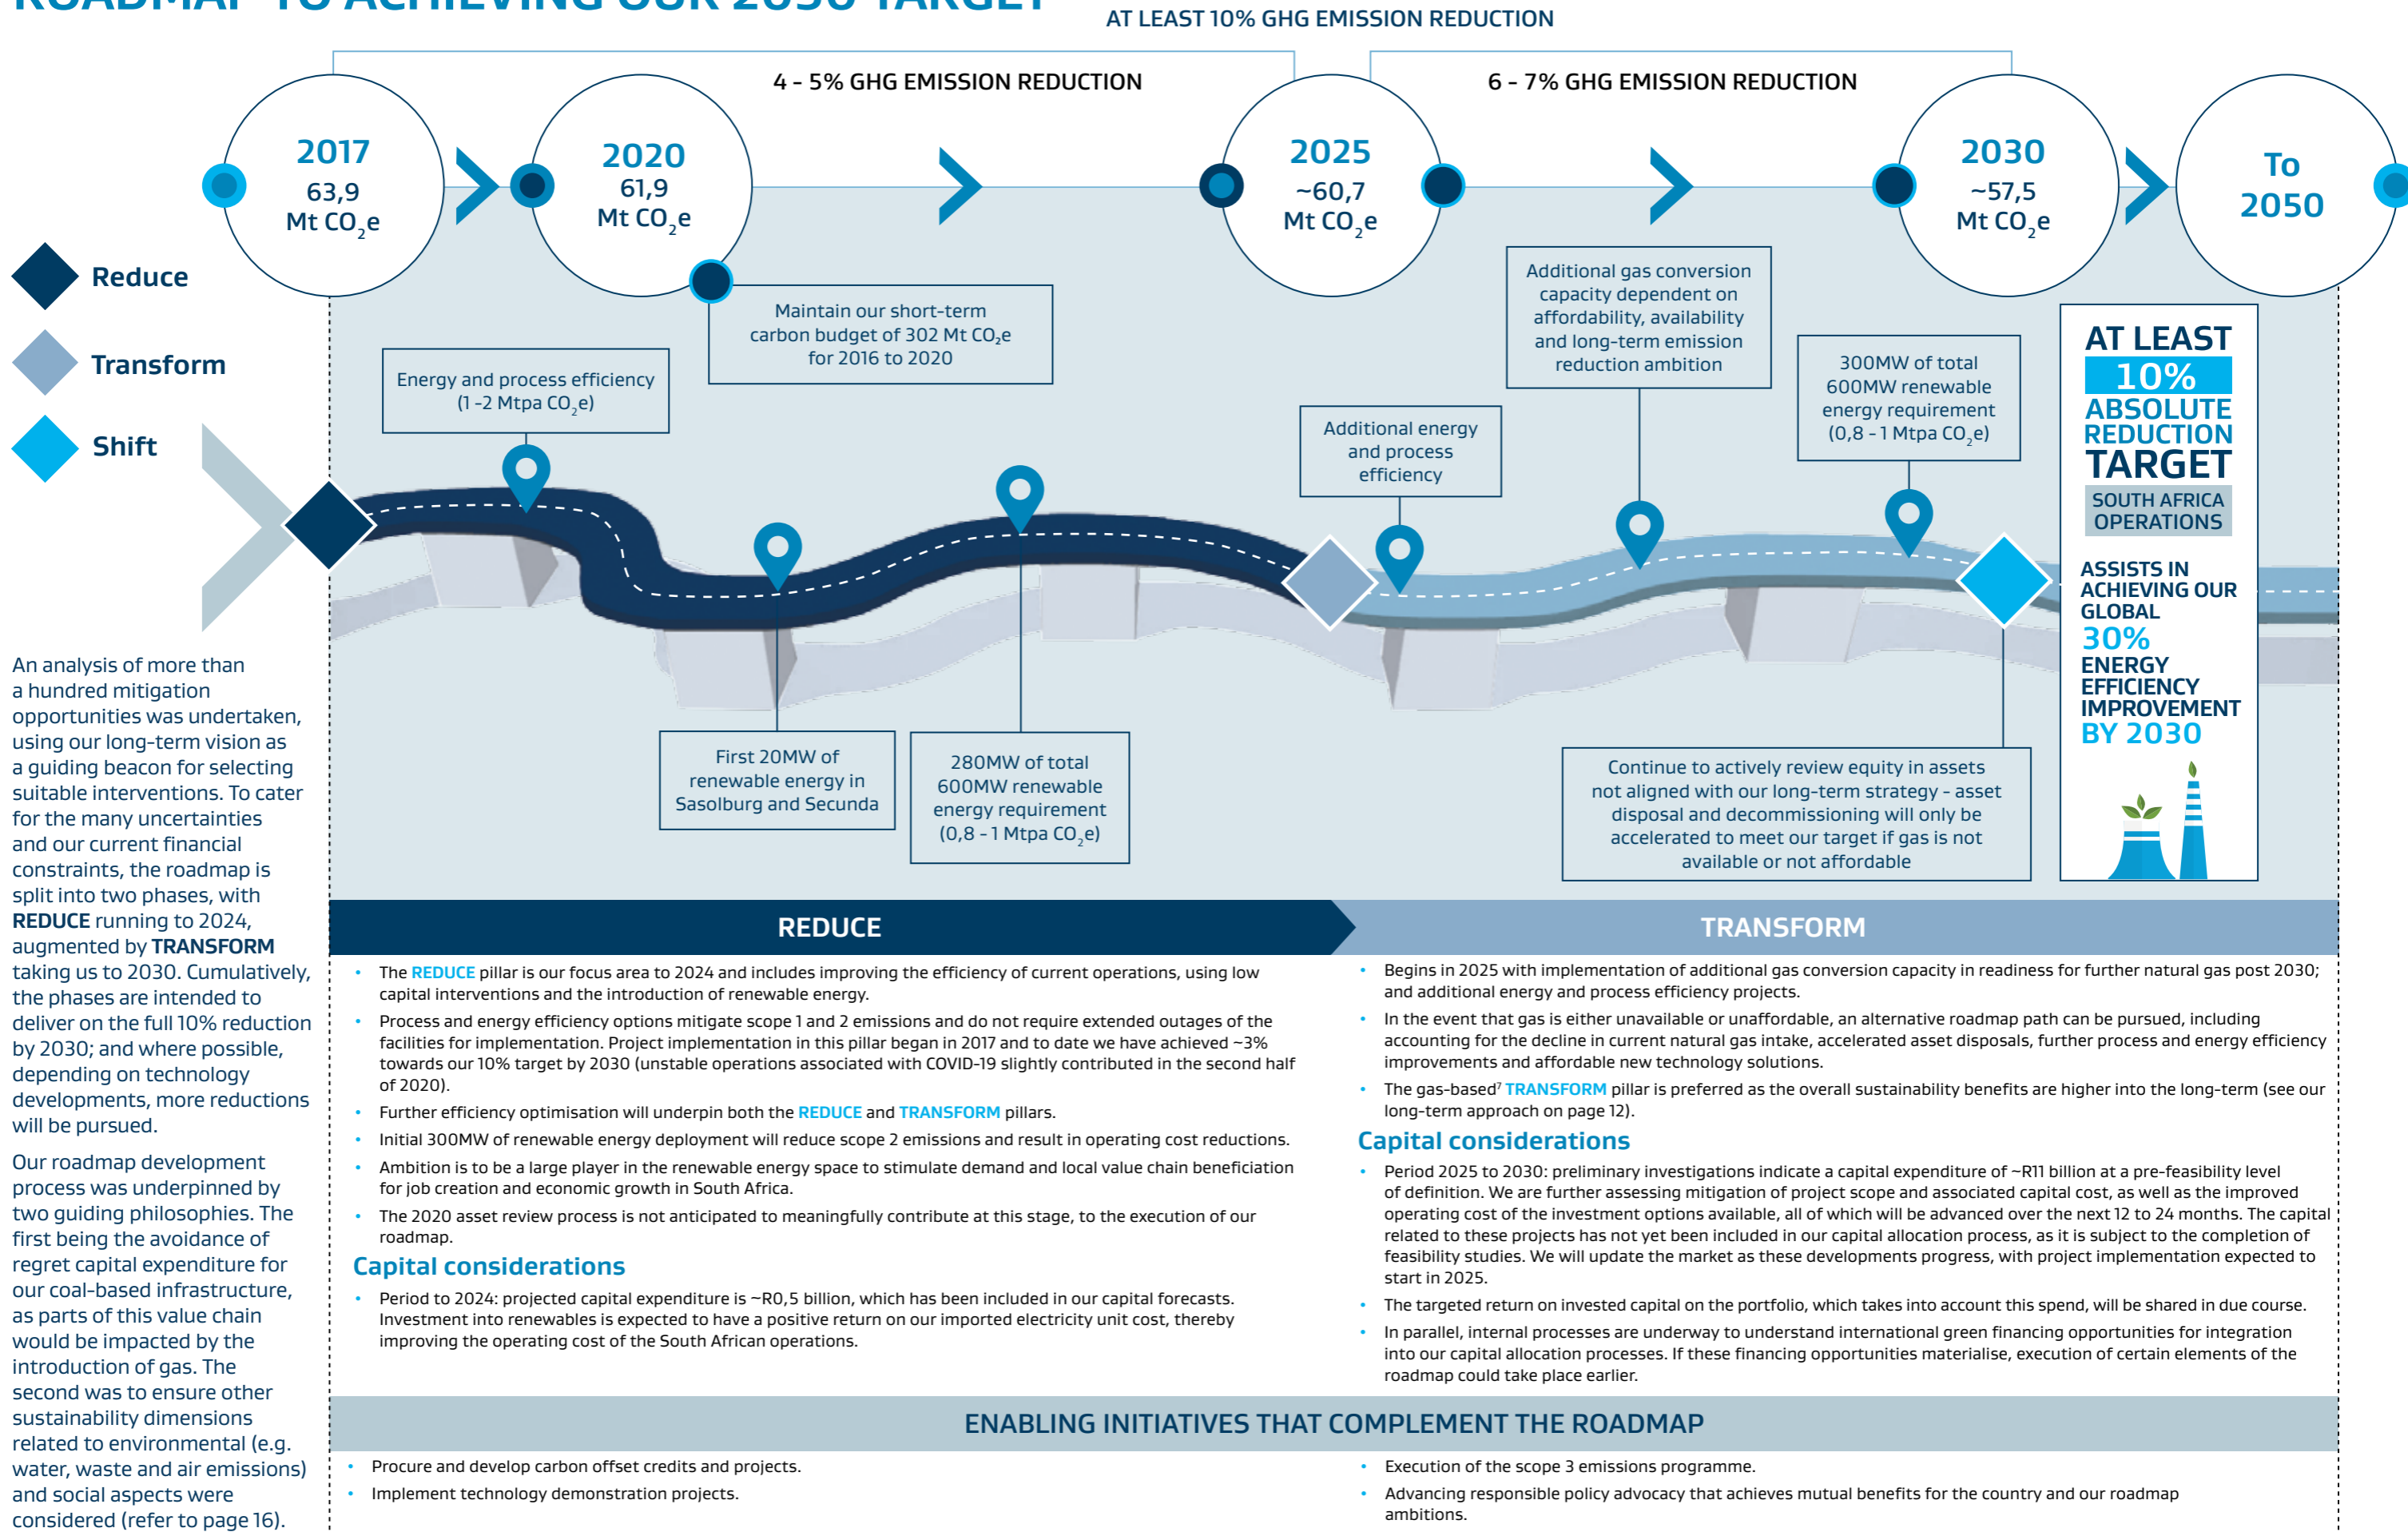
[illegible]

AT LEAST 10% GHG EMISSION REDUCTION

4 - 5% GHG EMISSION REDUCTION

6 - 7% GHG EMISSION REDUCTION

2017
63,9
Mt $CO_2e$

2020
61,9
Mt $CO_2e$

2025
~60,7
Mt $CO_2e$

2030
~57,5
Mt $CO_2e$

To
2050

Reduce

Transform

Shift

Energy and process efficiency (1 -2 Mtpa $CO_2e$)

Maintain our short-term carbon budget of 302 Mt $CO_2e$ for 2016 to 2020

Additional energy and process efficiency

Additional gas conversion capacity dependent on affordability, availability and long-term emission reduction ambition

300MW of total 600MW renewable energy requirement (0,8 - 1 Mtpa $CO_2e$)

AT LEAST
10%
ABSOLUTE
REDUCTION
TARGET
SOUTH AFRICA OPERATIONS

ASSISTS IN ACHIEVING OUR GLOBAL
30%
ENERGY EFFICIENCY IMPROVEMENT
BY 2030

First 20MW of renewable energy in Sasolburg and Secunda

280MW of total 600MW renewable energy requirement (0,8 - 1 Mtpa $CO_2e$)

Continue to actively review equity in assets not aligned with our long-term strategy - asset disposal and decommissioning will only be accelerated to meet our target if gas is not available or not affordable

An analysis of more than a hundred mitigation opportunities was undertaken, using our long-term vision as a guiding beacon for selecting suitable interventions. To cater for the many uncertainties and our current financial constraints, the roadmap is split into two phases, with REDUCE running to 2024, augmented by TRANSFORM taking us to 2030. Cumulatively, the phases are intended to deliver on the full 10% reduction by 2030; and where possible, depending on technology developments, more reductions will be pursued.

Our roadmap development process was underpinned by two guiding philosophies. The first being the avoidance of regret capital expenditure for our coal-based infrastructure, as parts of this value chain would be impacted by the introduction of gas. The second was to ensure other sustainability dimensions related to environmental (e.g. water, waste and air emissions) and social aspects were considered (refer to page 16).

REDUCE

• The REDUCE pillar is our focus area to 2024 and includes improving the efficiency of current operations, using low capital interventions and the introduction of renewable energy.
• Process and energy efficiency options mitigate scope 1 and 2 emissions and do not require extended outages of the facilities for implementation. Project implementation in this pillar began in 2017 and to date we have achieved ~3% towards our 10% target by 2030 (unstable operations associated with COVID-19 slightly contributed in the second half of 2020).
• Further efficiency optimisation will underpin both the REDUCE and TRANSFORM pillars.
• Initial 300MW of renewable energy deployment will reduce scope 2 emissions and result in operating cost reductions.
• Ambition is to be a large player in the renewable energy space to stimulate demand and local value chain beneficiation for job creation and economic growth in South Africa.
• The 2020 asset review process is not anticipated to meaningfully contribute at this stage, to the execution of our roadmap.

Capital considerations
• Period to 2024: projected capital expenditure is ~R0,5 billion, which has been included in our capital forecasts. Investment into renewables is expected to have a positive return on our imported electricity unit cost, thereby improving the operating cost of the South African operations.

TRANSFORM

• Begins in 2025 with implementation of additional gas conversion capacity in readiness for further natural gas post 2030; and additional energy and process efficiency projects.
• In the event that gas is either unavailable or unaffordable, an alternative roadmap path can be pursued, including accounting for the decline in current natural gas intake, accelerated asset disposals, further process and energy efficiency improvements and affordable new technology solutions.
• The gas-based⁷ TRANSFORM pillar is preferred as the overall sustainability benefits are higher into the long-term (see our long-term approach on page 12).

Capital considerations
• Period 2025 to 2030: preliminary investigations indicate a capital expenditure of ~R11 billion at a pre-feasibility level of definition. We are further assessing mitigation of project scope and associated capital cost, as well as the improved operating cost of the investment options available, all of which will be advanced over the next 12 to 24 months. The capital related to these projects has not yet been included in our capital allocation process, as it is subject to the completion of feasibility studies. We will update the market as these developments progress, with project implementation expected to start in 2025.
• The targeted return on invested capital on the portfolio, which takes into account this spend, will be shared in due course.
• In parallel, internal processes are underway to understand international green financing opportunities for integration into our capital allocation processes. If these financing opportunities materialise, execution of certain elements of the roadmap could take place earlier.

ENABLING INITIATIVES THAT COMPLEMENT THE ROADMAP

• Procure and develop carbon offset credits and projects.
• Implement technology demonstration projects.

• Execution of the scope 3 emissions programme.
• Advancing responsible policy advocacy that achieves mutual benefits for the country and our roadmap ambitions.